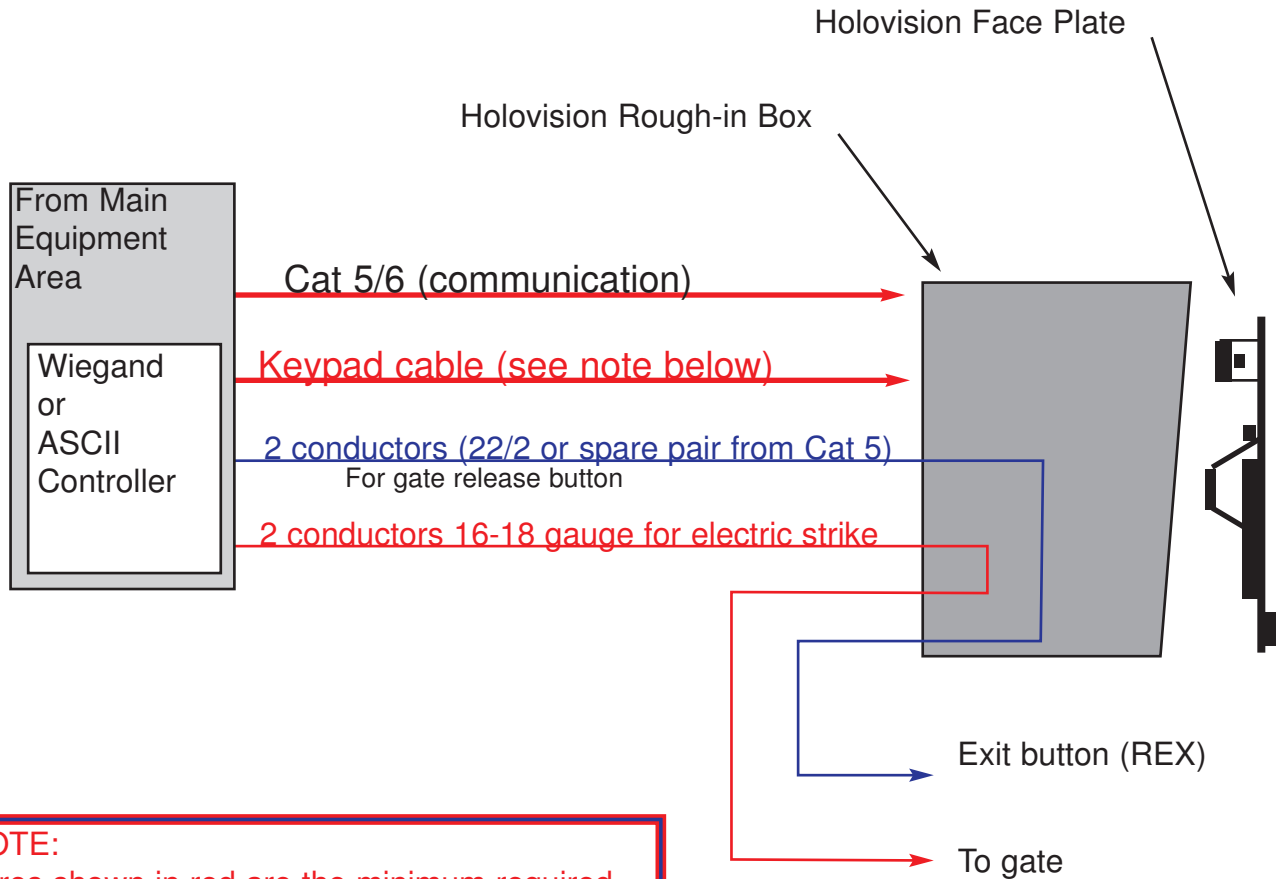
Holovision Face Plate

Holovision Rough-in Box

From Main Equipment Area

Wiegand or ASCII Controller

Cat 5/6 (communication)

Keypad cable (see note below)

2 conductors (22/2 or spare pair from Cat 5)

For gate release button

2 conductors 16-18 gauge for electric strike

Exit button (REX)

To gate

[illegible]OTE:

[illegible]